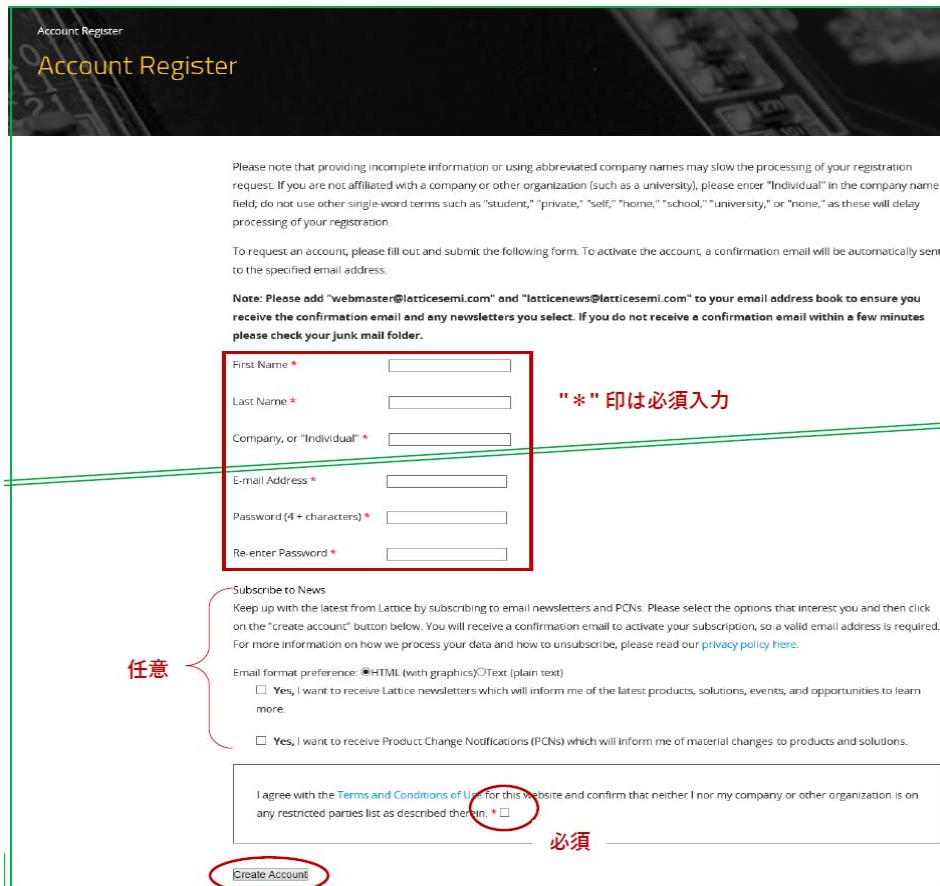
Account Register

Account Register

Please note that providing incomplete information or using abbreviated company names may slow the processing of your registration request. If you are not affiliated with a company or other organization (such as a university), please enter "Individual" in the company name field; do not use other single-word terms such as "student," "private," "self," "home," "school," "university," or "none," as these will delay processing of your registration.

To request an account, please fill out and submit the following form. To activate the account, a confirmation email will be automatically sent to the specified email address.

**Note: Please add "webmaster@latticesemi.com" and "latticenews@latticesemi.com" to your email address book to ensure you receive the confirmation email and any newsletters you select. If you do not receive a confirmation email within a few minutes please check your junk mail folder.**

First Name *

Last Name *

Company, or "Individual" *

E-mail Address *

Password (4 + characters) *

Re-enter Password *

"＊" 印は必須入力

Subscribe to News

Keep up with the latest from Lattice by subscribing to email newsletters and PCNs. Please select the options that interest you and then click on the "create account" button below. You will receive a confirmation email to activate your subscription, so a valid email address is required. For more information on how we process your data and how to unsubscribe, please read our privacy policy here.

任意

Email format preference: HTML (with graphics) Text (plain text)

**Yes,** I want to receive Lattice newsletters which will inform me of the latest products, solutions, events, and opportunities to learn more.

**Yes,** I want to receive Product Change Notifications (PCNs) which will inform me of material changes to products and solutions.

I agree with the Terms and Conditions of Use for this website and confirm that neither I nor my company or other organization is on any restricted parties list as described therein. *

必須

Create Account